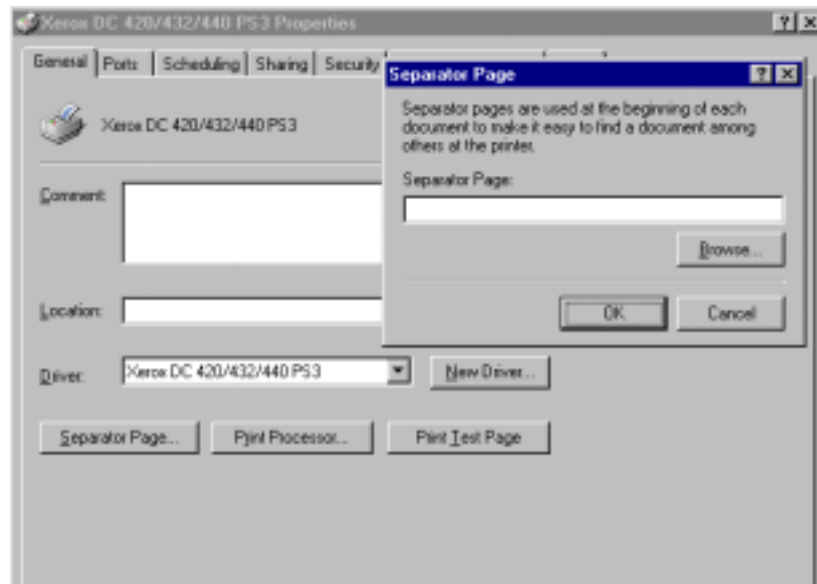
Xerox DC 420/432/440 PS3 Properties

?

General | Ports | Scheduling | Sharing | Security

Xerox DC 420/432/440 PS3

Comment:

Location:

Driver: Xerox DC 420/432/440 PS3

New Driver...

Separator Page... | Print Processor... | Print Test Page

Separator Page

? X

Separator pages are used at the beginning of each document to make it easy to find a document among others at the printer.

Separator Page:

Browse...

OK | Cancel